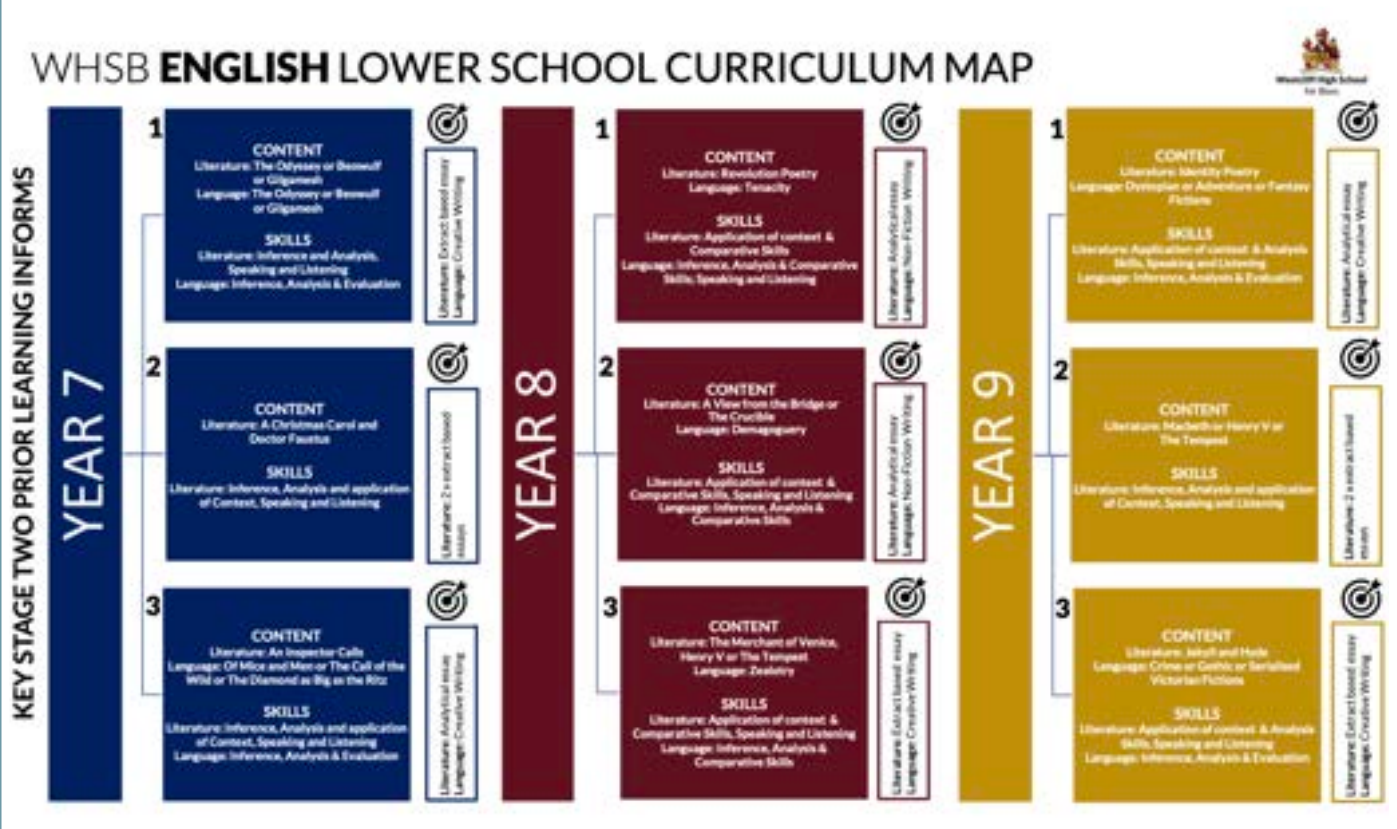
WHSB **ENGLISH** LOWER SCHOOL CURRICULUM MAP

Wallington High School for Boys

KEY STAGE TWO PRIOR LEARNING INFORMS

YEAR 7

1

CONTENT
Literature: The Odyssey or Beowulf or Gilgamesh
Language: The Odyssey or Beowulf or Gilgamesh

SKILLS
Literature: Inference and Analysis, Speaking and Listening
Language: Inference, Analysis & Evaluation

Literature: Extract based essay
Language: Creative Writing

2

CONTENT
Literature: A Christmas Carol and Doctor Faustus

SKILLS
Literature: Inference, Analysis and application of Context, Speaking and Listening

Literature: 2 x extract based essays

3

CONTENT
Literature: An Inspector Calls
Language: Of Mice and Men or The Call of the Wild or The Diamond as Big as the Ritz

SKILLS
Literature: Inference, Analysis and application of Context, Speaking and Listening
Language: Inference, Analysis & Evaluation

Literature: Analytical essay
Language: Creative Writing

YEAR 8

1

CONTENT
Literature: Revolution Poetry
Language: Tenacity

SKILLS
Literature: Application of context & Comparative Skills
Language: Inference, Analysis & Comparative Skills, Speaking and Listening

Literature: Analytical essay
Language: Non-Fiction Writing

2

CONTENT
Literature: A View from the Bridge or The Crucible
Language: Demagoguery

SKILLS
Literature: Application of context & Comparative Skills, Speaking and Listening
Language: Inference, Analysis & Comparative Skills

Literature: Analytical essay
Language: Non-Fiction Writing

3

CONTENT
Literature: The Merchant of Venice, Henry V or The Tempest
Language: Zealotry

SKILLS
Literature: Application of context & Comparative Skills, Speaking and Listening
Language: Inference, Analysis & Comparative Skills

Literature: Extract based essay
Language: Creative Writing

YEAR 9

1

CONTENT
Literature: Identity Poetry
Language: Dystopian or Adventure or Fantasy Fictions

SKILLS
Literature: Application of context & Analysis Skills, Speaking and Listening
Language: Inference, Analysis & Evaluation

Literature: Analytical essay
Language: Creative Writing

2

CONTENT
Literature: Macbeth or Henry V or The Tempest

SKILLS
Literature: Inference, Analysis and application of Context, Speaking and Listening

Literature: 2 x extract based essays

3

CONTENT
Literature: Jekyll and Hyde
Language: Crime or Gothic or Serialised Victorian Fictions

SKILLS
Literature: Application of context & Analysis Skills, Speaking and Listening
Language: Inference, Analysis & Evaluation

Literature: Extract based essay
Language: Creative Writing